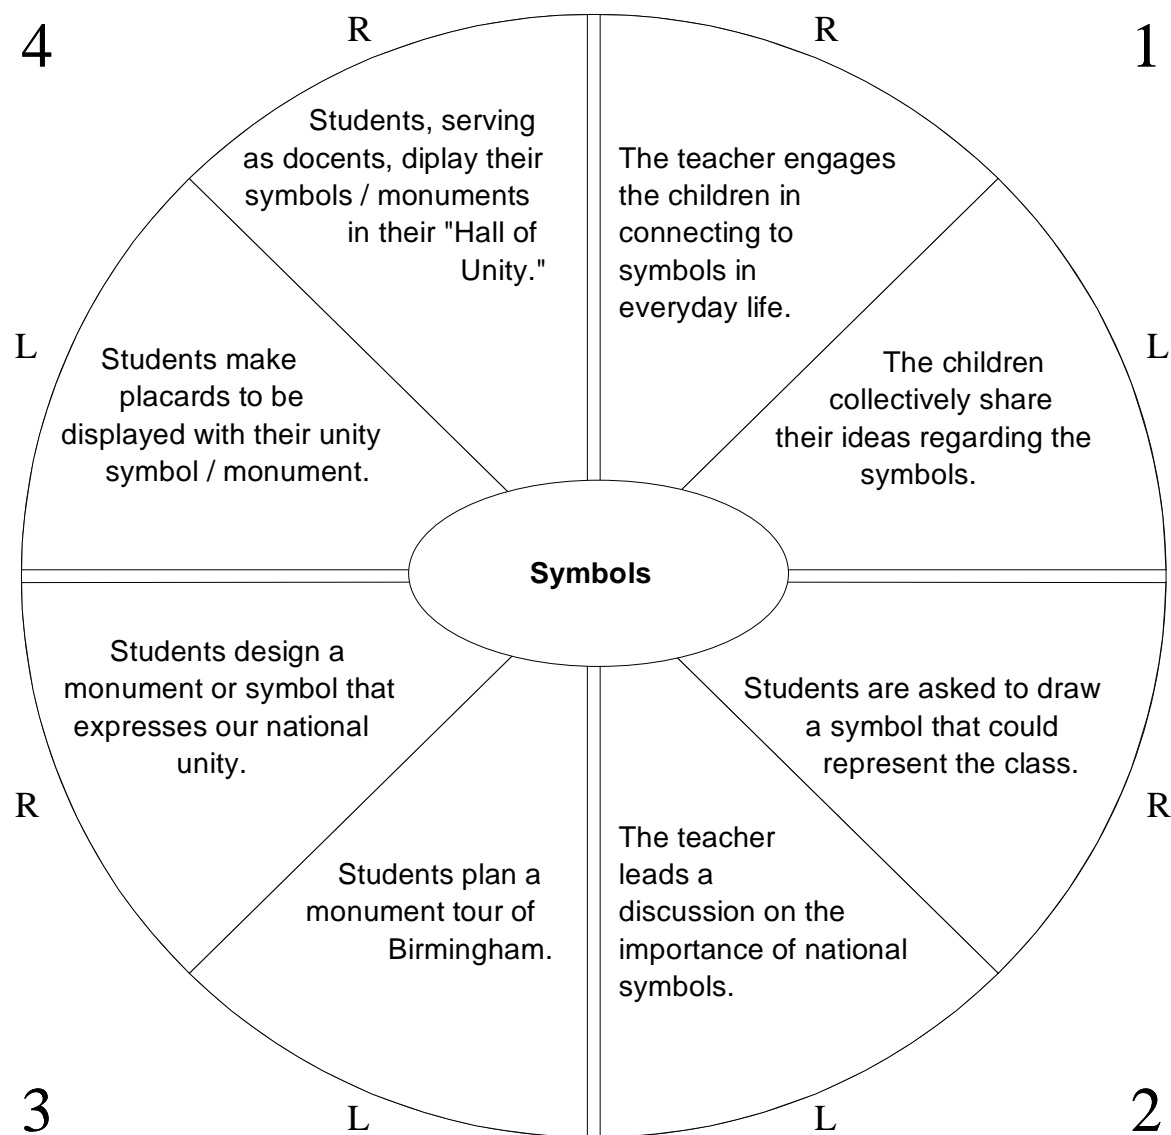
4

R

R

1

Students, serving as docents, diplay their symbols / monuments in their "Hall of Unity."

The teacher engages the children in connecting to symbols in everyday life.

L

Students make placards to be displayed with their unity symbol / monument.

The children collectively share their ideas regarding the symbols.

L

Symbols

Students design a monument or symbol that expresses our national unity.

Students are asked to draw a symbol that could represent the class.

R

R

Students plan a monument tour of Birmingham.

The teacher leads a discussion on the importance of national symbols.

3

L

L

2